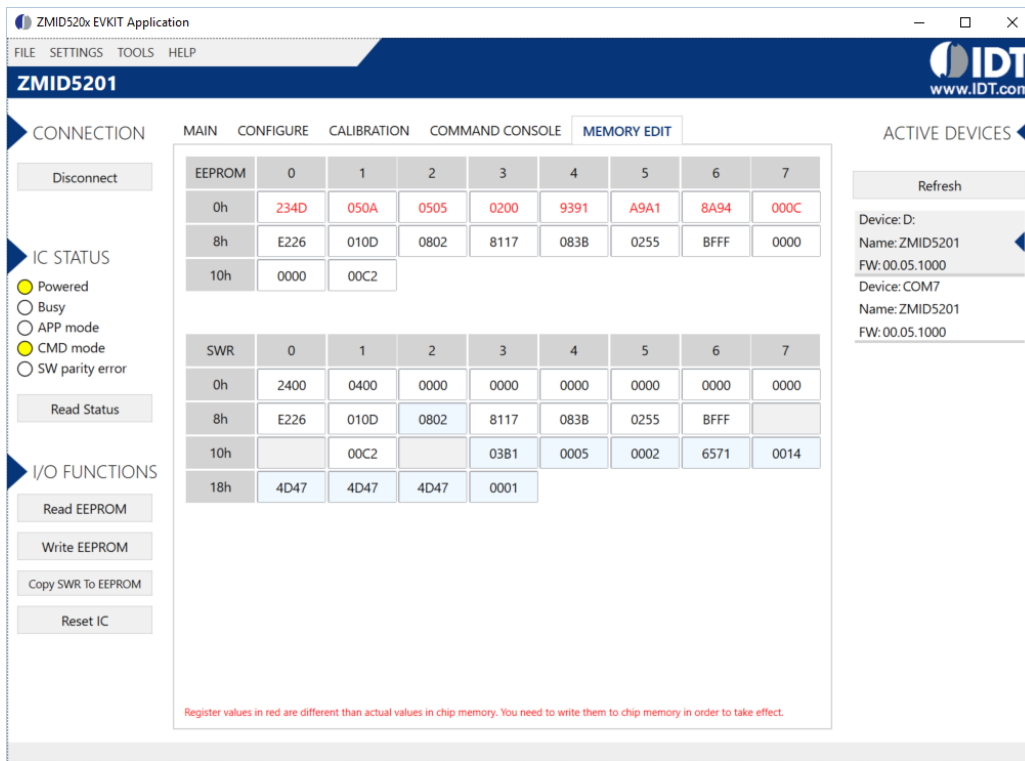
ZMID520x EVKIT Application

FILE SETTINGS TOOLS HELP

ZMID5201

IDT
www.IDT.com

CONNECTION

Disconnect

IC STATUS

Powered
Busy
APP mode
CMD mode
SW parity error

Read Status

I/O FUNCTIONS

Read EEPROM

Write EEPROM

Copy SWR To EEPROM

Reset IC

MAIN CONFIGURE CALIBRATION COMMAND CONSOLE MEMORY EDIT

| EEPROM | 0 | 1 | 2 | 3 | 4 | 5 | 6 | 7 |
|---|---|---|---|---|---|---|---|---|
| 0h | 234D | 050A | 0505 | 0200 | 9391 | A9A1 | 8A94 | 000C |
| 8h | E226 | 010D | 0802 | 8117 | 083B | 0255 | BFFF | 0000 |
| 10h | 0000 | 00C2 | | | | | | |

| SWR | 0 | 1 | 2 | 3 | 4 | 5 | 6 | 7 |
|---|---|---|---|---|---|---|---|---|
| 0h | 2400 | 0400 | 0000 | 0000 | 0000 | 0000 | 0000 | 0000 |
| 8h | E226 | 010D | 0802 | 8117 | 083B | 0255 | BFFF | |
| 10h | | 00C2 | | 03B1 | 0005 | 0002 | 6571 | 0014 |
| 18h | 4D47 | 4D47 | 4D47 | 0001 | | | | |

Register values in red are different than actual values in chip memory. You need to write them to chip memory in order to take effect.

ACTIVE DEVICES

Refresh

Device: D:
Name: ZMID5201
FW: 00.05.1000
Device: COM7
Name: ZMID5201
FW: 00.05.1000